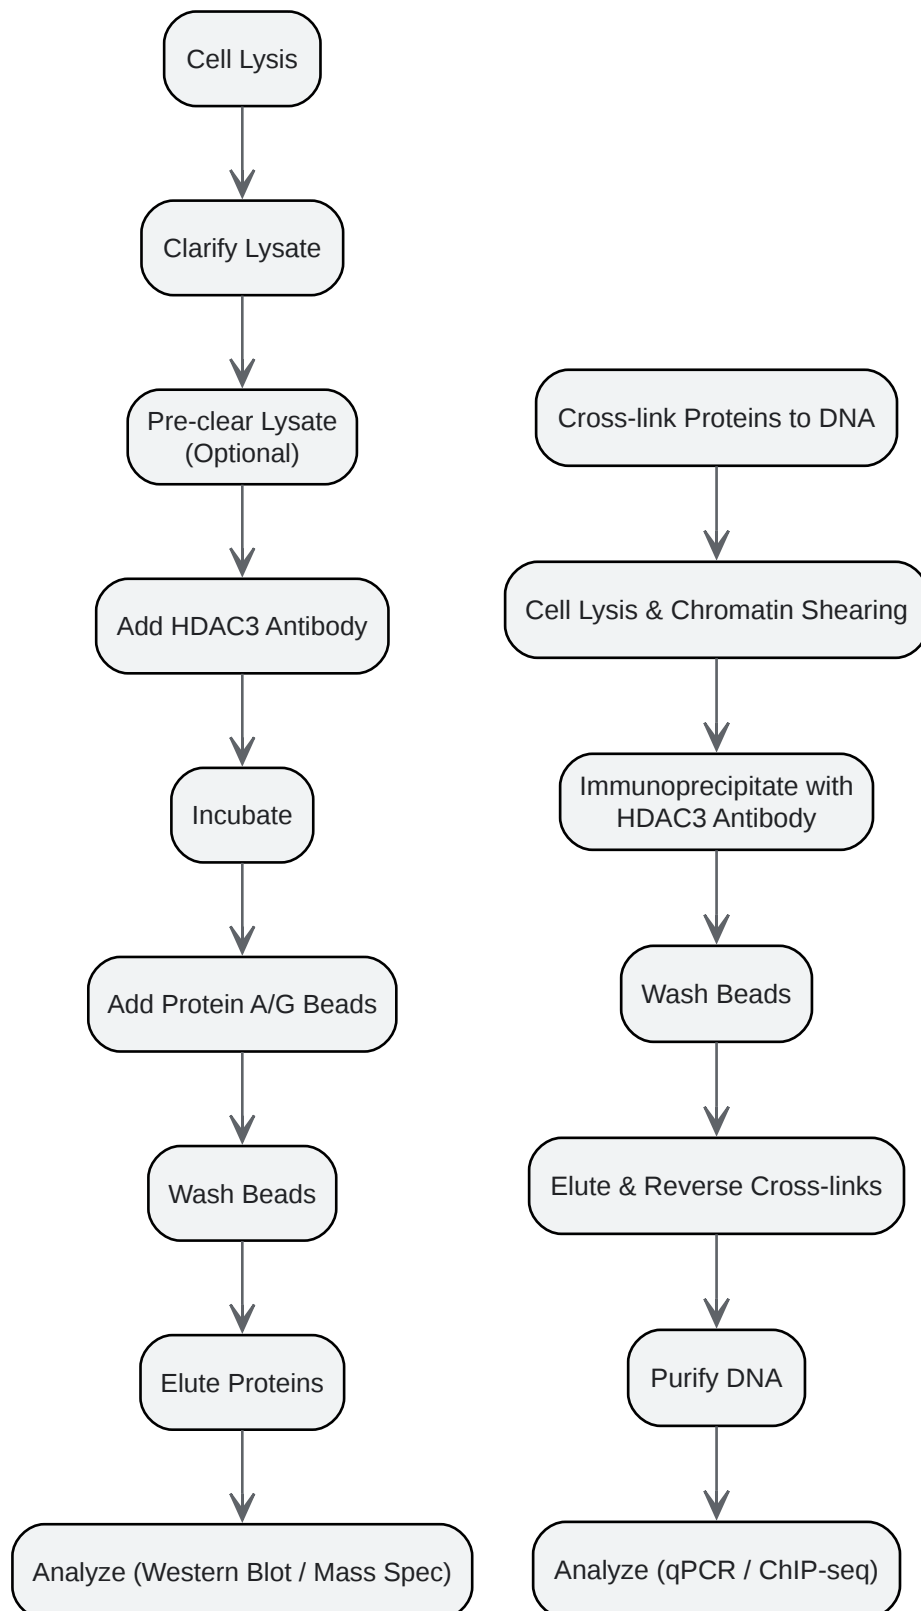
Cell Lysis

Clarify Lysate

Pre-clear Lysate (Optional)

Add HDAC3 Antibody

Incubate

Add Protein A/G Beads

Wash Beads

Elute Proteins

Analyze (Western Blot / Mass Spec)

Cross-link Proteins to DNA

Cell Lysis & Chromatin Shearing

Immunoprecipitate with HDAC3 Antibody

Wash Beads

Elute & Reverse Cross-links

Purify DNA

Analyze (qPCR / ChIP-seq)